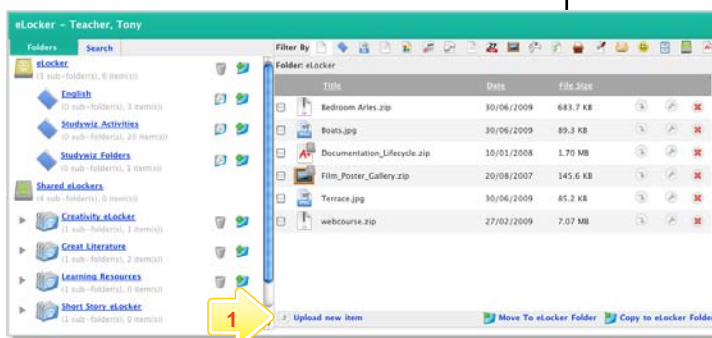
eLocker - Teacher, Tony

Folders Search

eLocker
(1 sub-folder(s), 6 item(s))

English
(0 sub-folder(s), 3 item(s))

Studywiz Activities
(0 sub-folder(s), 20 item(s))

Studywiz Folders
(0 sub-folder(s), 1 item(s))

Shared eLockers
(4 sub-folder(s), 0 item(s))

Creativity eLocker
(1 sub-folder(s), 1 item(s))

Great Literature
(1 sub-folder(s), 2 item(s))

Learning Resources
(1 sub-folder(s), 0 item(s))

Short Story eLocker
(1 sub-folder(s), 0 item(s))

Filter By

Folder: eLocker

| | Title | Date | File Size |
|---|---|---|---|
| | Bedroom Arles.zip | 30/06/2009 | 683.7 KB |
| | Boats.jpg | 30/06/2009 | 89.3 KB |
| | Documentation_Lifecycle.zip | 10/01/2008 | 1.70 MB |
| | Film_Poster_Gallery.zip | 20/08/2007 | 145.6 KB |
| | Terrace.jpg | 30/06/2009 | 65.2 KB |
| | webcourse.zip | 27/02/2009 | 7.07 MB |

1

Upload new item

Move To eLocker Folder

Copy to eLocker Folder